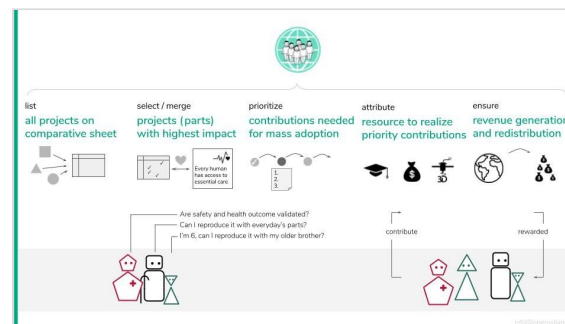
list
all projects on comparative sheet

select / merge
projects (parts) with highest impact

Every human has access to essential care

prioritize
contributions needed for mass adoption

1.
2.
3.

attribute
resource to realize priority contributions

3D

ensure
revenue generation and redistribution

Are safety and health outcome validated?
Can I reproduce it with everyday's parts?
I'm 6, can I reproduce it with my older brother?

contribute

rewarded